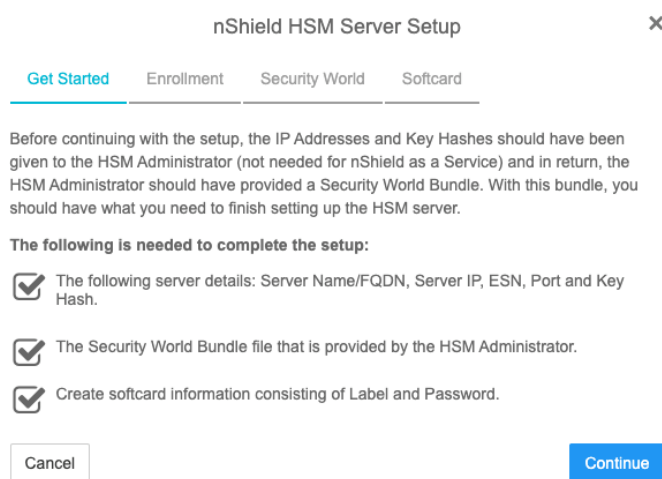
nShield HSM Server Setup

×

Get Started
Enrollment
Security World
Softcard

Before continuing with the setup, the IP Addresses and Key Hashes should have been given to the HSM Administrator (not needed for nShield as a Service) and in return, the HSM Administrator should have provided a Security World Bundle. With this bundle, you should have what you need to finish setting up the HSM server.

The following is needed to complete the setup:

The following server details: Server Name/FQDN, Server IP, ESN, Port and Key Hash.

The Security World Bundle file that is provided by the HSM Administrator.

Create softcard information consisting of Label and Password.

Cancel

Continue